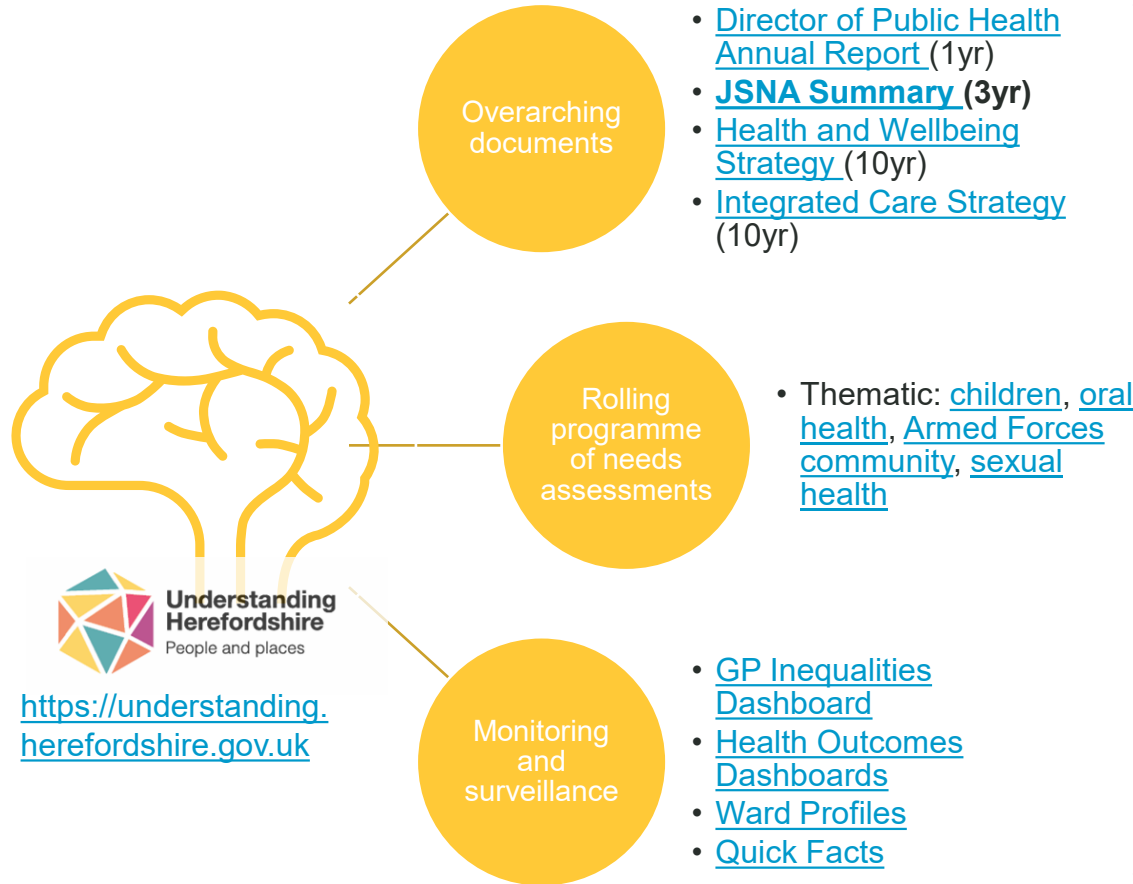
Overarching documents

- Director of Public Health Annual Report (1yr)
- **JSNA Summary (3yr)**
- Health and Wellbeing Strategy (10yr)
- Integrated Care Strategy (10yr)

Rolling programme of needs assessments

- Thematic: children, oral health, Armed Forces community, sexual health

Understanding Herefordshire
People and places

https://understanding.herefordshire.gov.uk

Monitoring and surveillance

- GP Inequalities Dashboard
- Health Outcomes Dashboards
- Ward Profiles
- Quick Facts